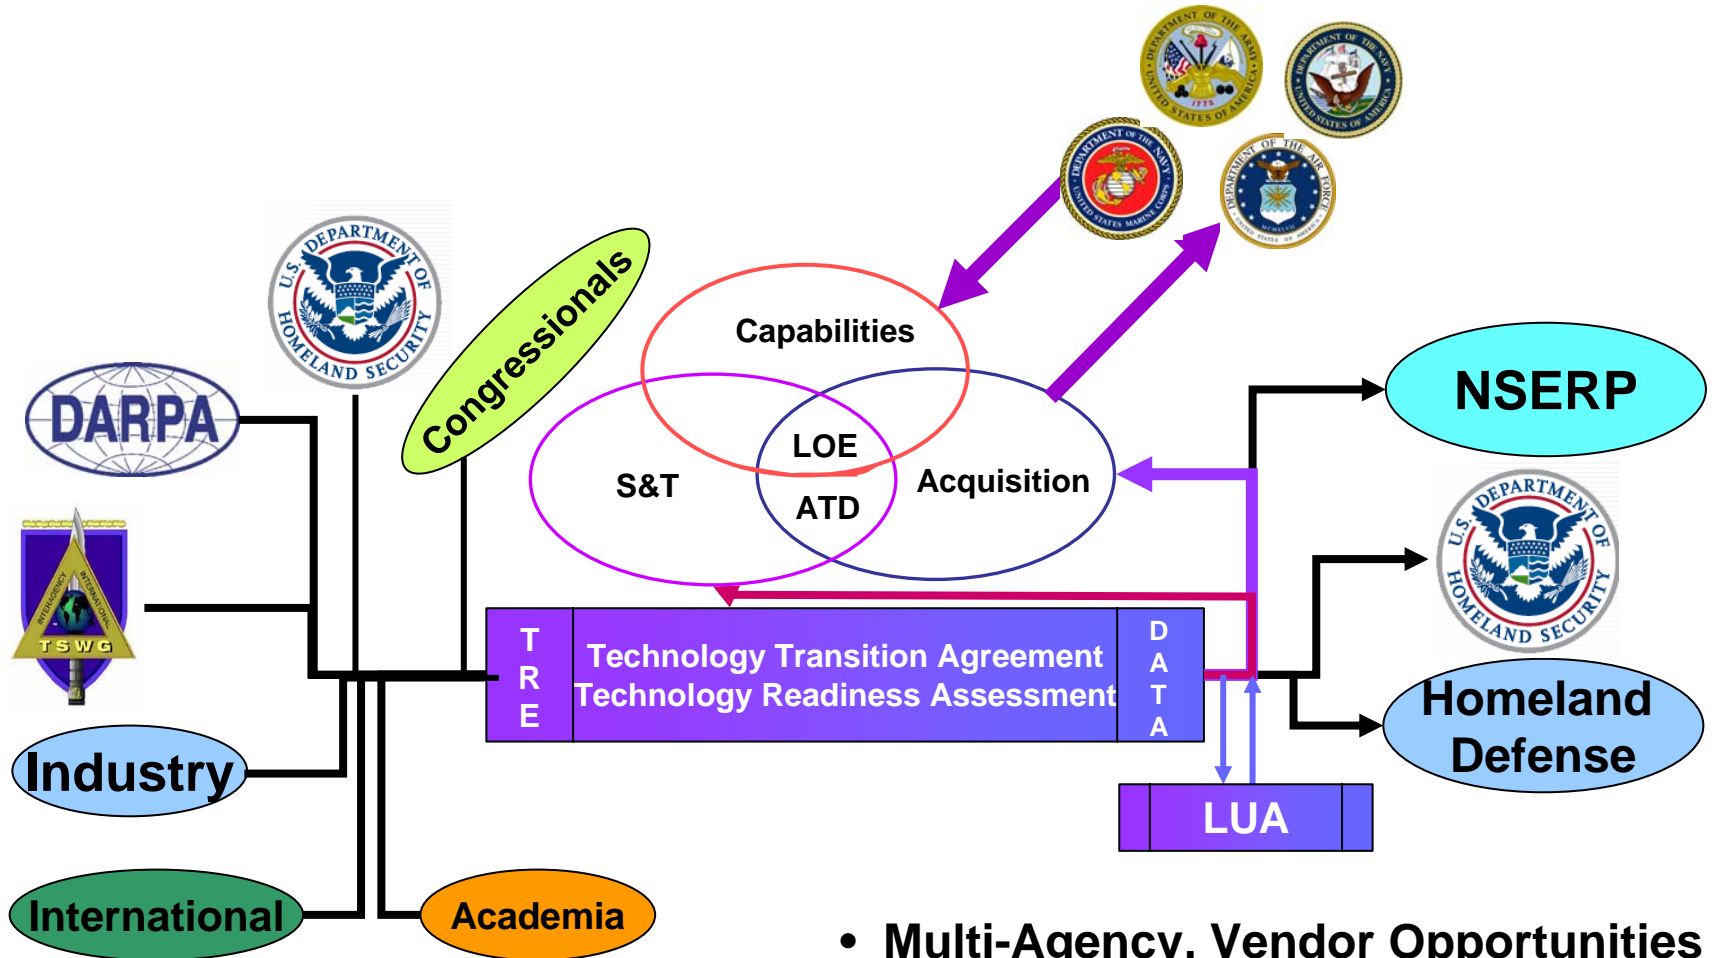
DEPARTMENT OF THE ARMY UNITED STATES OF AMERICA 1775

DEPARTMENT OF THE NAVY UNITED STATES OF AMERICA

DEPARTMENT OF THE NAVY UNITED STATES MARINE CORPS

DEPARTMENT OF THE AIR FORCE UNITED STATES OF AMERICA

U.S. DEPARTMENT OF HOMELAND SECURITY

Congressionals

Capabilities

S&T

LOE

ATD

Acquisition

DARPA

NSERP

INTERAGENCY INTERNATIONAL TSWG

U.S. DEPARTMENT OF HOMELAND SECURITY

T R E

Technology Transition Agreement
Technology Readiness Assessment

D A T A

Industry

Homeland Defense

LUA

International

Academia

• Multi-Agency, Vendor Opportunities